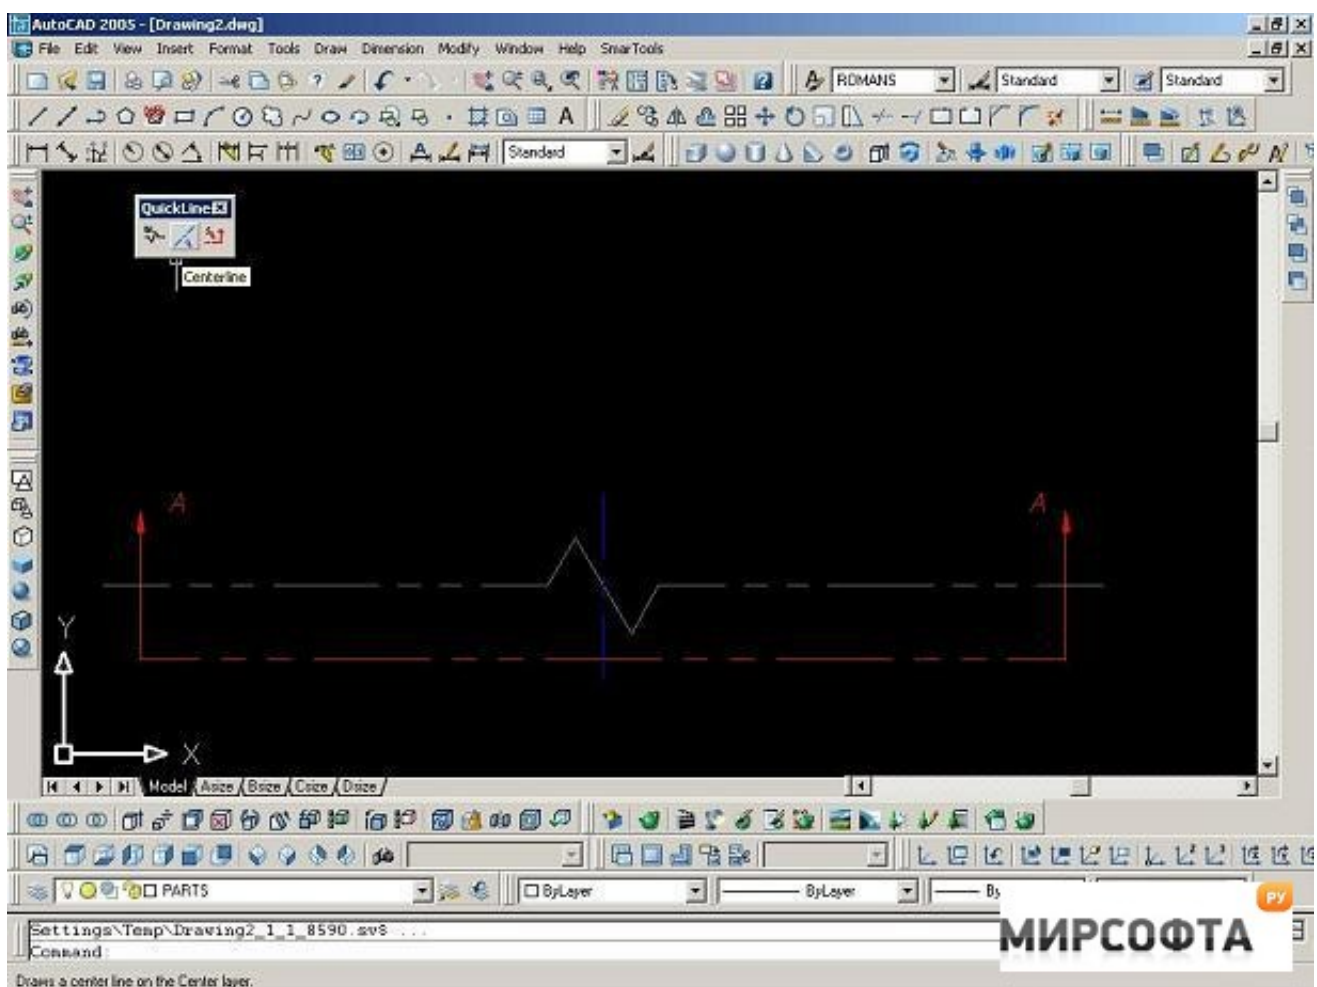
AutoCAD 2005 - [Drawing2.dwg]

File Edit View Insert Format Tools Draw Dimension Modify Window Help SmarTools

ROMANS Standard Standard

Standard

QuickLine

Centerline

A A

Y

X

Model Asize Bsize Csize Dsize

PARTS ByLayer ByLayer By

Settings\Temp\Drawing2_1_1_8590.sv$ ...
Command:

Draws a center line on the Center layer.

МИРСОФТА РУ